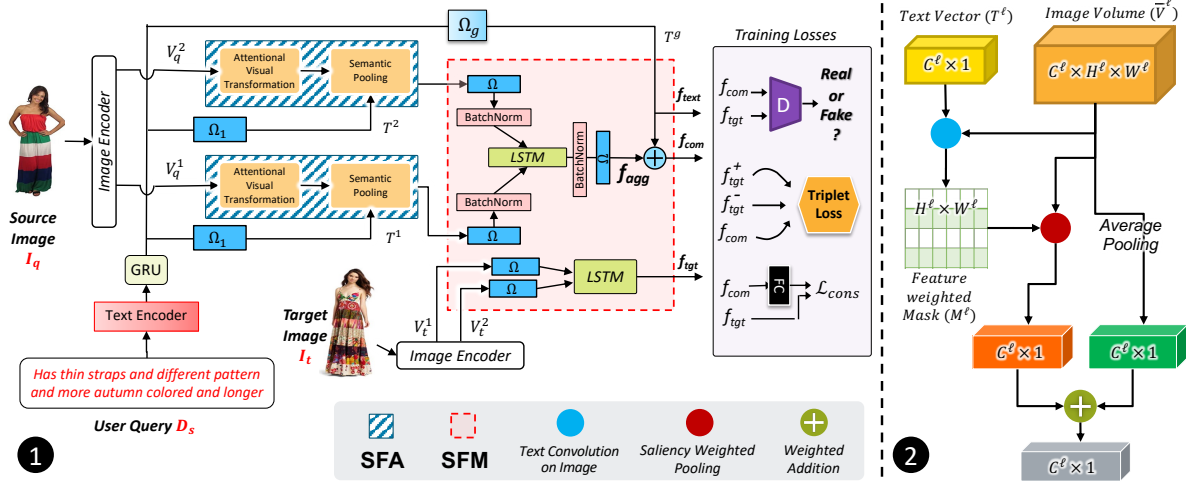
$\Omega_g$

$T^g$

Image Encoder

$V_q^2$

Attentional Visual Transformation

Semantic Pooling

$\Omega_1$

$T^2$

$V_q^1$

Attentional Visual Transformation

Semantic Pooling

$\Omega_1$

$T^1$

$\Omega$

BatchNorm

LSTM

BatchNorm

$\Omega$

$f_{agg}$

BatchNorm

$\Omega$

$\Omega$

$\Omega$

LSTM

$f_{text}$

$f_{com}$

$f_{tgt}$

Source Image $I_q$

GRU

Text Encoder

Has thin straps and different pattern and more autumn colored and longer

User Query $D_s$

Target Image $I_t$

$V_t^1$

$V_t^2$

Image Encoder

Training Losses

$f_{com}$

$f_{tgt}$

D

Real or Fake ?

$f_{tgt}^+$

$f_{tgt}^-$

$f_{com}$

Triplet Loss

$f_{com}$

FC

$\mathcal{L}_{cons}$

$f_{tgt}$

SFA

SFM

Text Convolution on Image

Saliency Weighted Pooling

Weighted Addition

1

Text Vector $(T^\ell)$

Image Volume $(\bar{V}^\ell)$

$C^\ell \times 1$

$C^\ell \times H^\ell \times W^\ell$

$H^\ell \times W^\ell$

Average Pooling

Feature weighted Mask $(M^\ell)$

$C^\ell \times 1$

$C^\ell \times 1$

$C^\ell \times 1$

2